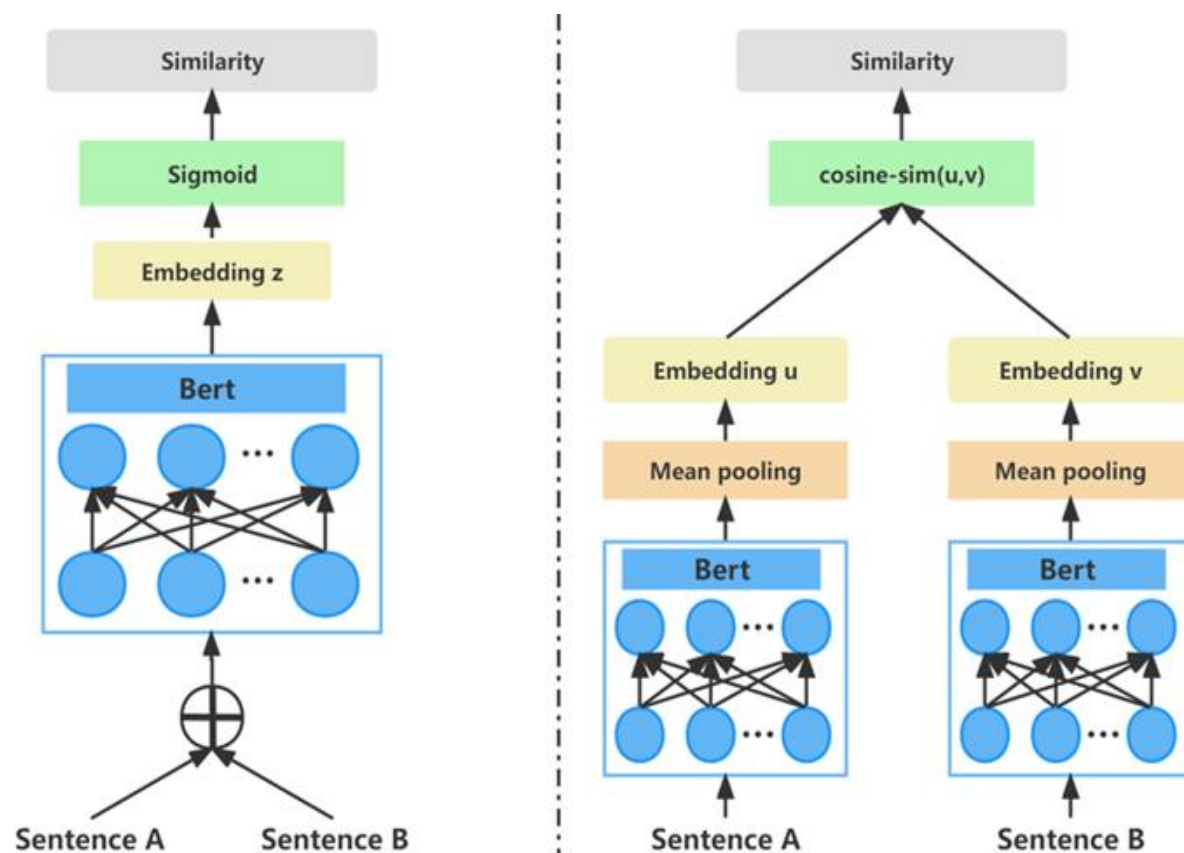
Similarity

Sigmoid

Embedding z

Bert

...

...

Sentence A

Sentence B

Similarity

cosine-sim(u,v)

Embedding u

Mean pooling

Bert

...

...

Sentence A

Embedding v

Mean pooling

Bert

...

...

Sentence B